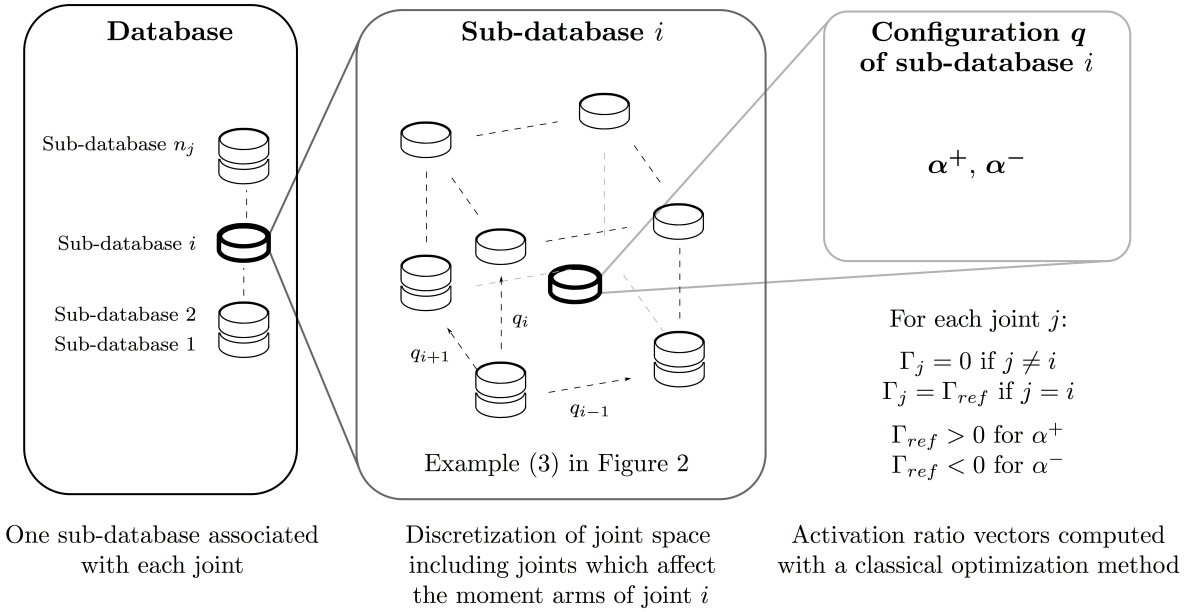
**Database**

Sub-database $n_j$

Sub-database $i$

Sub-database 2

Sub-database 1

**Sub-database $i$**

$q_i$

$q_{i+1}$

$q_{i-1}$

Example (3) in Figure 2

**Configuration $q$ of sub-database $i$**

$\boldsymbol{\alpha}^+$, $\boldsymbol{\alpha}^-$

For each joint $j$:

$\Gamma_j = 0$ if $j \neq i$

$\Gamma_j = \Gamma_{ref}$ if $j = i$

$\Gamma_{ref} > 0$ for $\alpha^+$

$\Gamma_{ref} < 0$ for $\alpha^-$

One sub-database associated with each joint

Discretization of joint space including joints which affect the moment arms of joint $i$

Activation ratio vectors computed with a classical optimization method